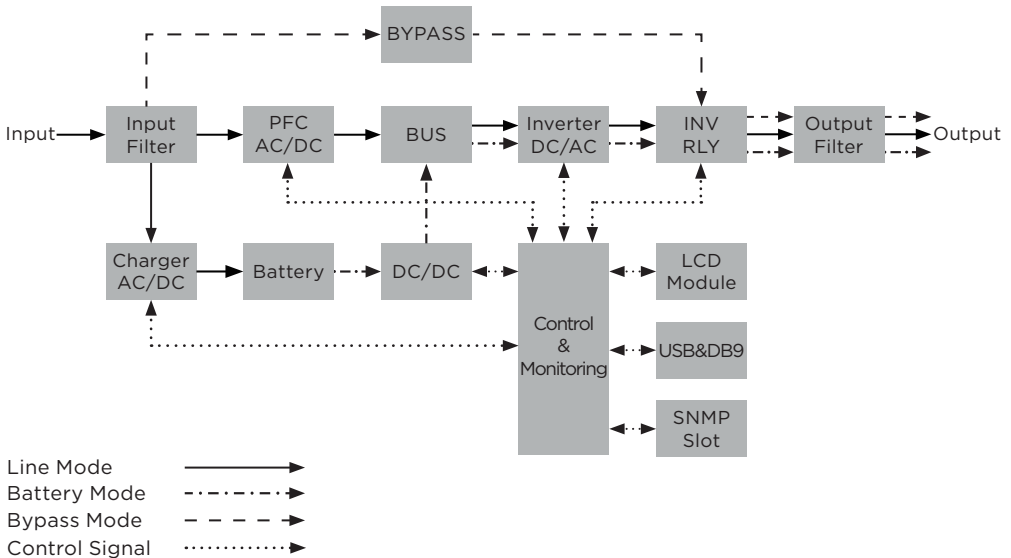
BYPASS

Input
Input Filter
PFC AC/DC
BUS
Inverter DC/AC
INV RLY
Output Filter
Output

Charger AC/DC
Battery
DC/DC
Control & Monitoring
LCD Module
USB&DB9
SNMP Slot

Line Mode
Battery Mode
Bypass Mode
Control Signal